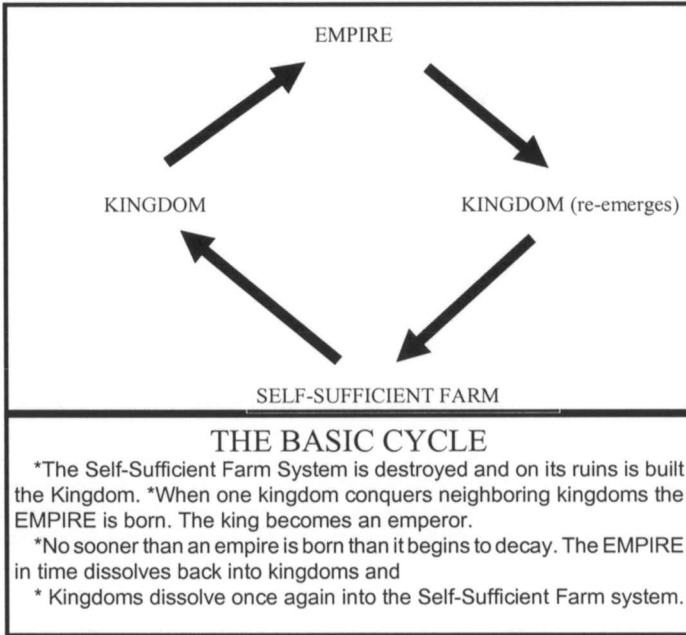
EMPIRE

KINGDOM

KINGDOM (re-emerges)

SELF-SUFFICIENT FARM

THE BASIC CYCLE

*The Self-Sufficient Farm System is destroyed and on its ruins is built the Kingdom. *When one kingdom conquers neighboring kingdoms the EMPIRE is born. The king becomes an emperor.

*No sooner than an empire is born than it begins to decay. The EMPIRE in time dissolves back into kingdoms and

* Kingdoms dissolve once again into the Self-Sufficient Farm system.